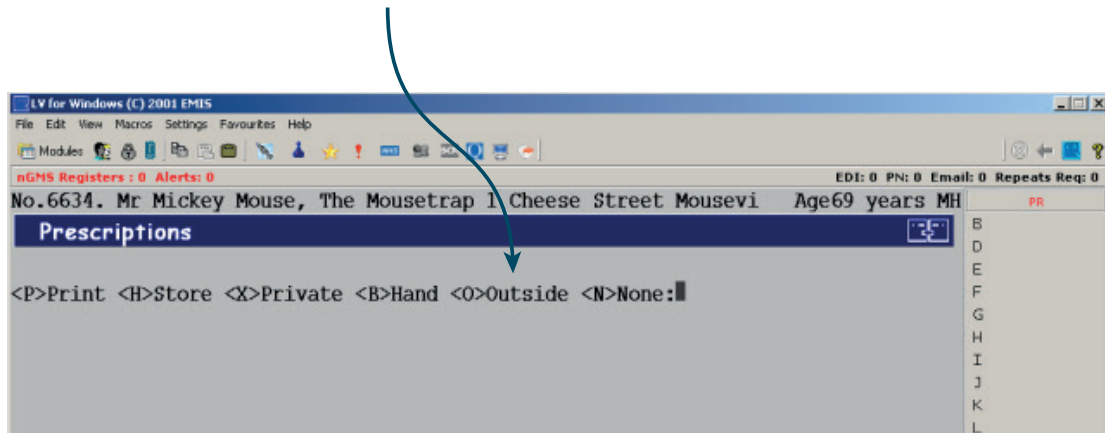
LV for Windows (C) 2001 EMIS

File Edit View Macros Settings Favourites Help

Modules

nGMS Registers : 0 Alerts: 0

EDI: 0 PN: 0 Email: 0 Repeats Req: 0

No.6634. Mr Mickey Mouse, The Mousetrap 1 Cheese Street Mousevi Age69 years MH

PR

Prescriptions

<P>Print <H>Store <X>Private <B>Hand <O>Outside <N>None:

B
D
E
F
G
H
I
J
K
L